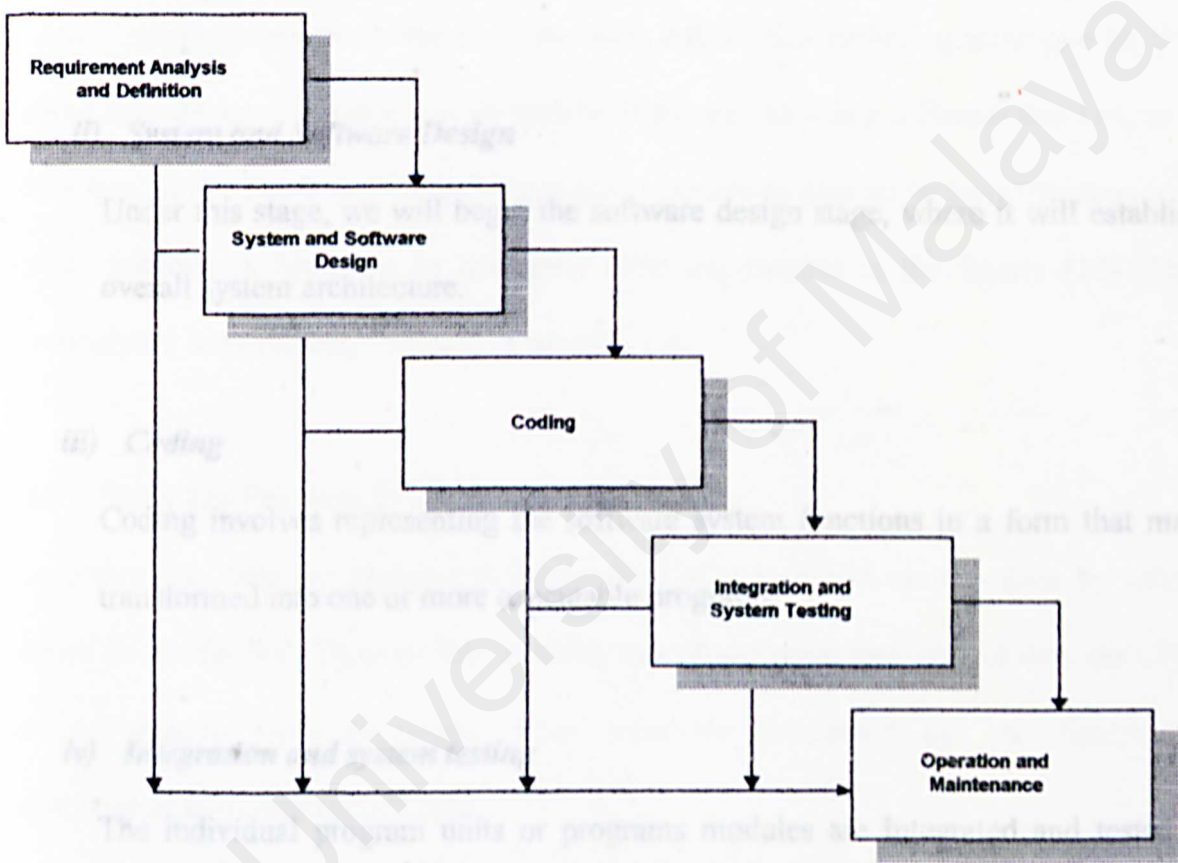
Requirement Analysis and Definition

System and Software Design

Coding

Integration and System Testing

Operation and Maintenance

ii) System and Software Design

Under this stage, we will begin the software design stage, where it will establish the overall system architecture.

iii) Coding

Coding involves representing the software system functions in a form that may be transformed into one or more executable programs.

iv) Integration and system testing

The individual program units or programs modules are integrated and tested

University of Malaya